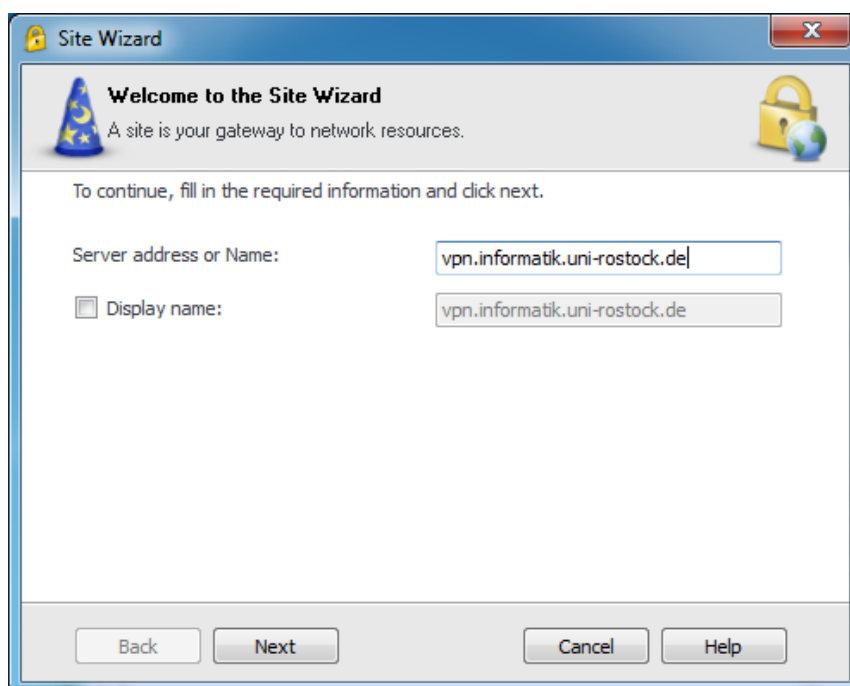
Site Wizard

Welcome to the Site Wizard
A site is your gateway to network resources.

To continue, fill in the required information and click next.

Server address or Name: vpn.informatik.uni-rostock.de

Display name: vpn.informatik.uni-rostock.de

Back Next Cancel Help